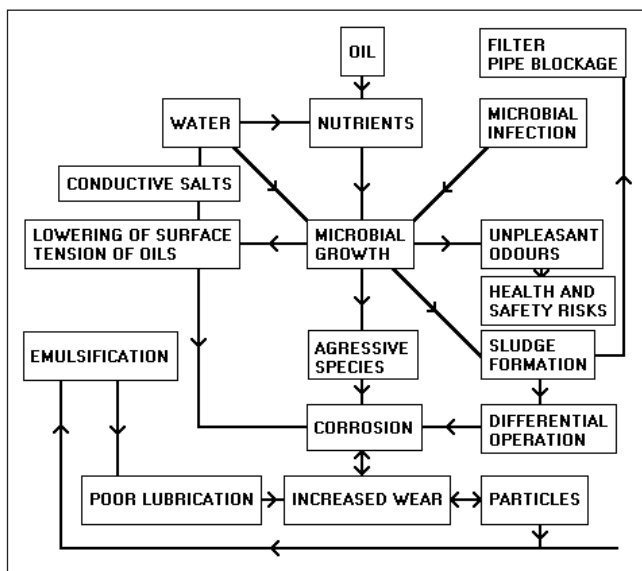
OIL

FILTER
PIPE BLOCKAGE

WATER

NUTRIENTS

MICROBIAL
INFECTION

CONDUCTIVE SALTS

LOWERING OF SURFACE
TENSION OF OILS

MICROBIAL
GROWTH

UNPLEASANT
ODOURS

HEALTH AND
SAFETY RISKS

EMULSIFICATION

AGRESSIVE
SPECIES

SLUDGE
FORMATION

CORROSION

DIFFERENTIAL
OPERATION

POOR LUBRICATION

INCREASED WEAR

PARTICLES